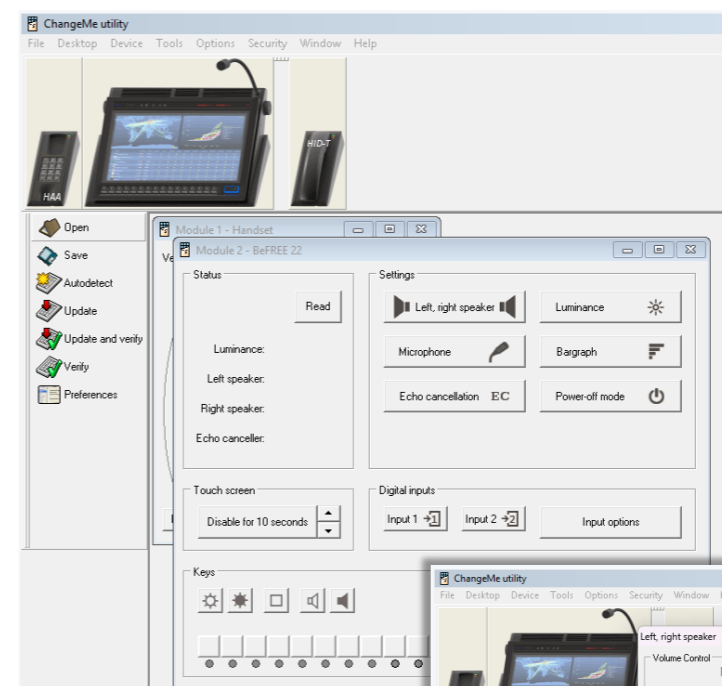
ChangeMe utility
File Desktop Device Tools Options Security Window Help

HAA
HID-T

Open
Save
Autodetect
Update
Update and verify
Verify
Preferences

Module 1 - Handset
Ve

Module 2 - BeFREE 22

Status
Read
Luminance:
Left speaker:
Right speaker:
Echo canceller:

Settings
Left, right speaker
Luminance
Microphone
Bargraph
Echo cancellation EC
Power-off mode

Touch screen
Disable for 10 seconds

Digital inputs
Input 1
Input 2
Input options

Keys

ChangeMe utility
File Desktop Device Tools Options Security Window

Left, right speaker
Volume Control